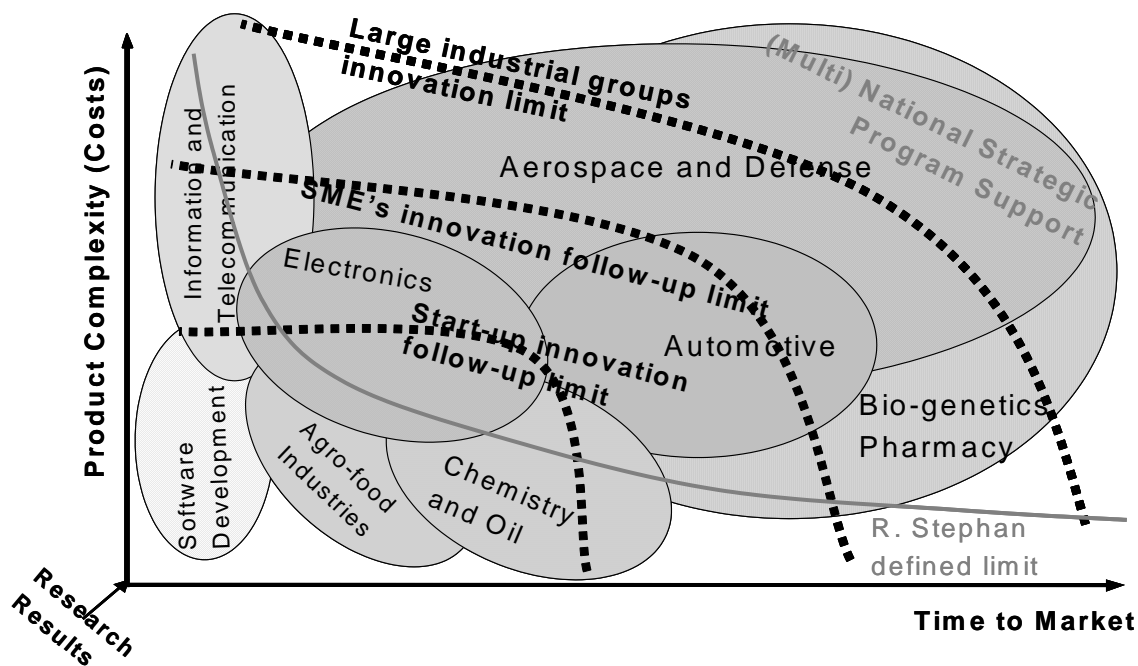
Product Complexity (Costs)

Large industrial groups innovation limit

(Multi) National Strategic Program Support

Information and Telecommunication

Aerospace and Defense

SME's innovation follow-up limit

Electronics

Start-up innovation follow-up limit

Automotive

Bio-genetics Pharmacy

Software Development

Agro-food Industries

Chemistry and Oil

R. Stephan defined limit

Research Results

Time to Market